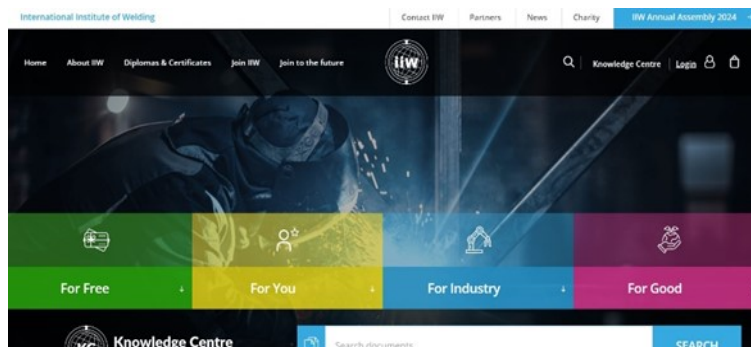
International Institute of Welding

Contact IIW | Partners | News | Charity | IIW Annual Assembly 2024

Home | About IIW | Diplomas & Certificates | Join IIW | Join to the future

IIW

Knowledge Centre | Login

For Free

For You

For Industry

For Good

KC Knowledge Centre

Search documents

SEARCH